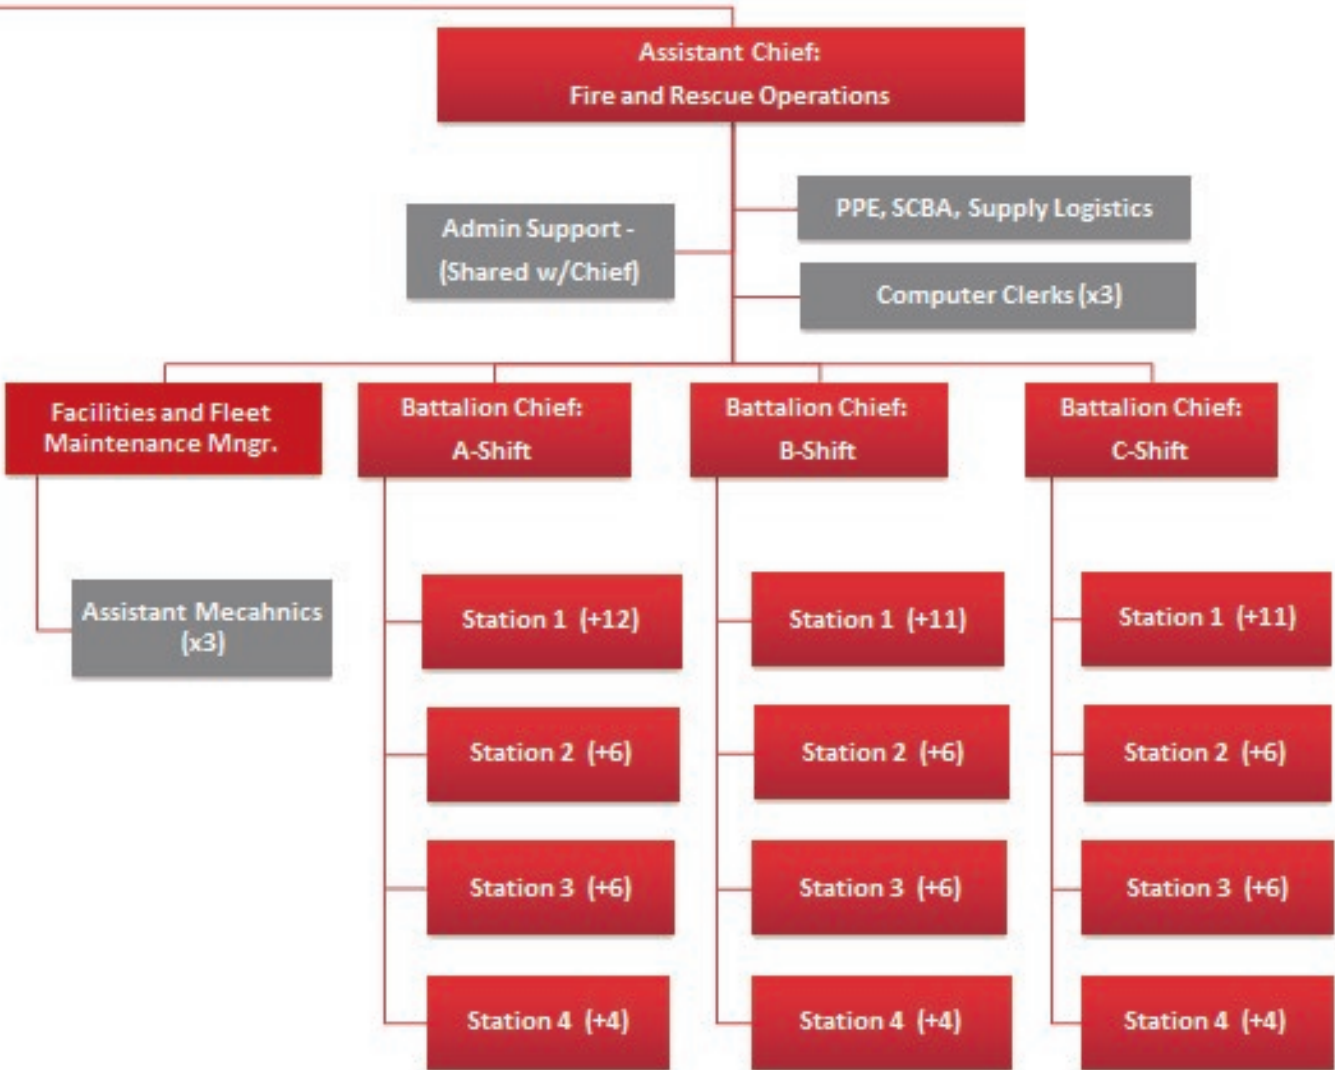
Assistant Chief:
Fire and Rescue Operations

Admin Support - (Shared w/Chief)

PPE, SCBA, Supply Logistics

Computer Clerks (x3)

Facilities and Fleet Maintenance Mngr.

Assistant Mecahnics (x3)

Battalion Chief:
A-Shift

Station 1 (+12)

Station 2 (+6)

Station 3 (+6)

Station 4 (+4)

Battalion Chief:
B-Shift

Station 1 (+11)

Station 2 (+6)

Station 3 (+6)

Station 4 (+4)

Battalion Chief:
C-Shift

Station 1 (+11)

Station 2 (+6)

Station 3 (+6)

Station 4 (+4)